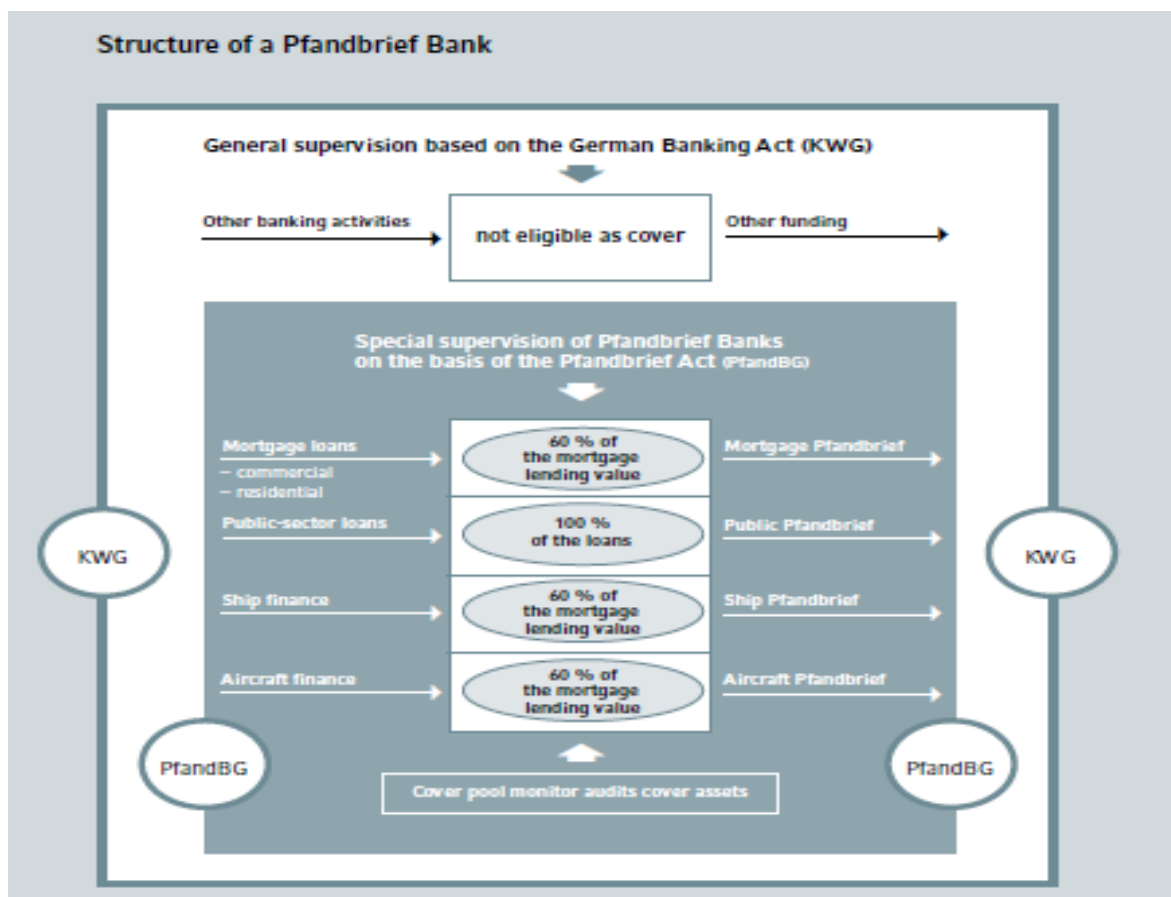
Structure of a Pfandbrief Bank

General supervision based on the German Banking Act (KWG)

Other banking activities

not eligible as cover

Other funding

Special supervision of Pfandbrief Banks on the basis of the Pfandbrief Act (PfandBG)

Mortgage loans
– commercial
– residential

60 % of the mortgage lending value

Mortgage Pfandbrief

Public-sector loans

100 % of the loans

Public Pfandbrief

Ship finance

60 % of the mortgage lending value

Ship Pfandbrief

Aircraft finance

60 % of the mortgage lending value

Aircraft Pfandbrief

KWG

KWG

PfandBG

PfandBG

Cover pool monitor audits cover assets